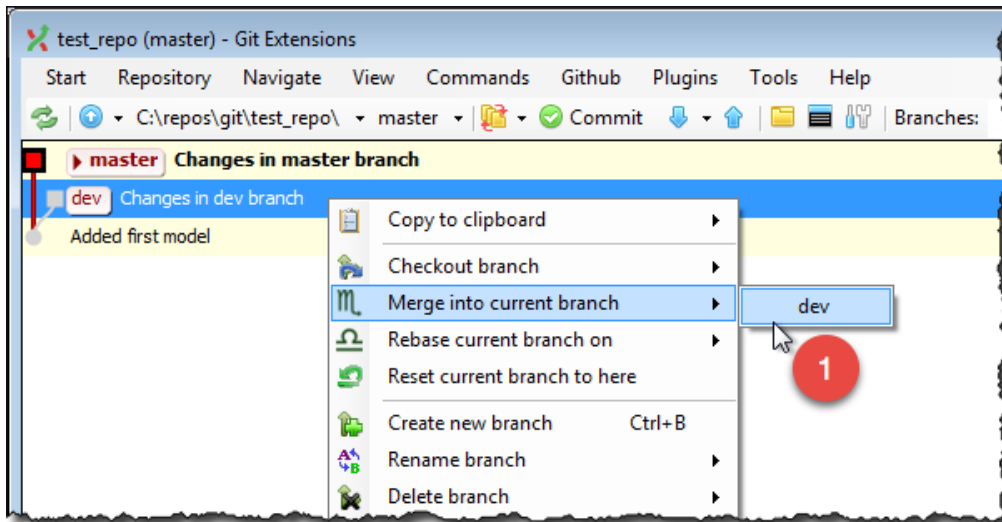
test_repo (master) - Git Extensions

Start Repository Navigate View Commands Github Plugins Tools Help

C:\repos\git\test_repo\ master Commit Branches:

master Changes in master branch

dev Changes in dev branch

Added first model

Copy to clipboard

Checkout branch

Merge into current branch

dev

Rebase current branch on

Reset current branch to here

Create new branch Ctrl+B

Rename branch

Delete branch

1